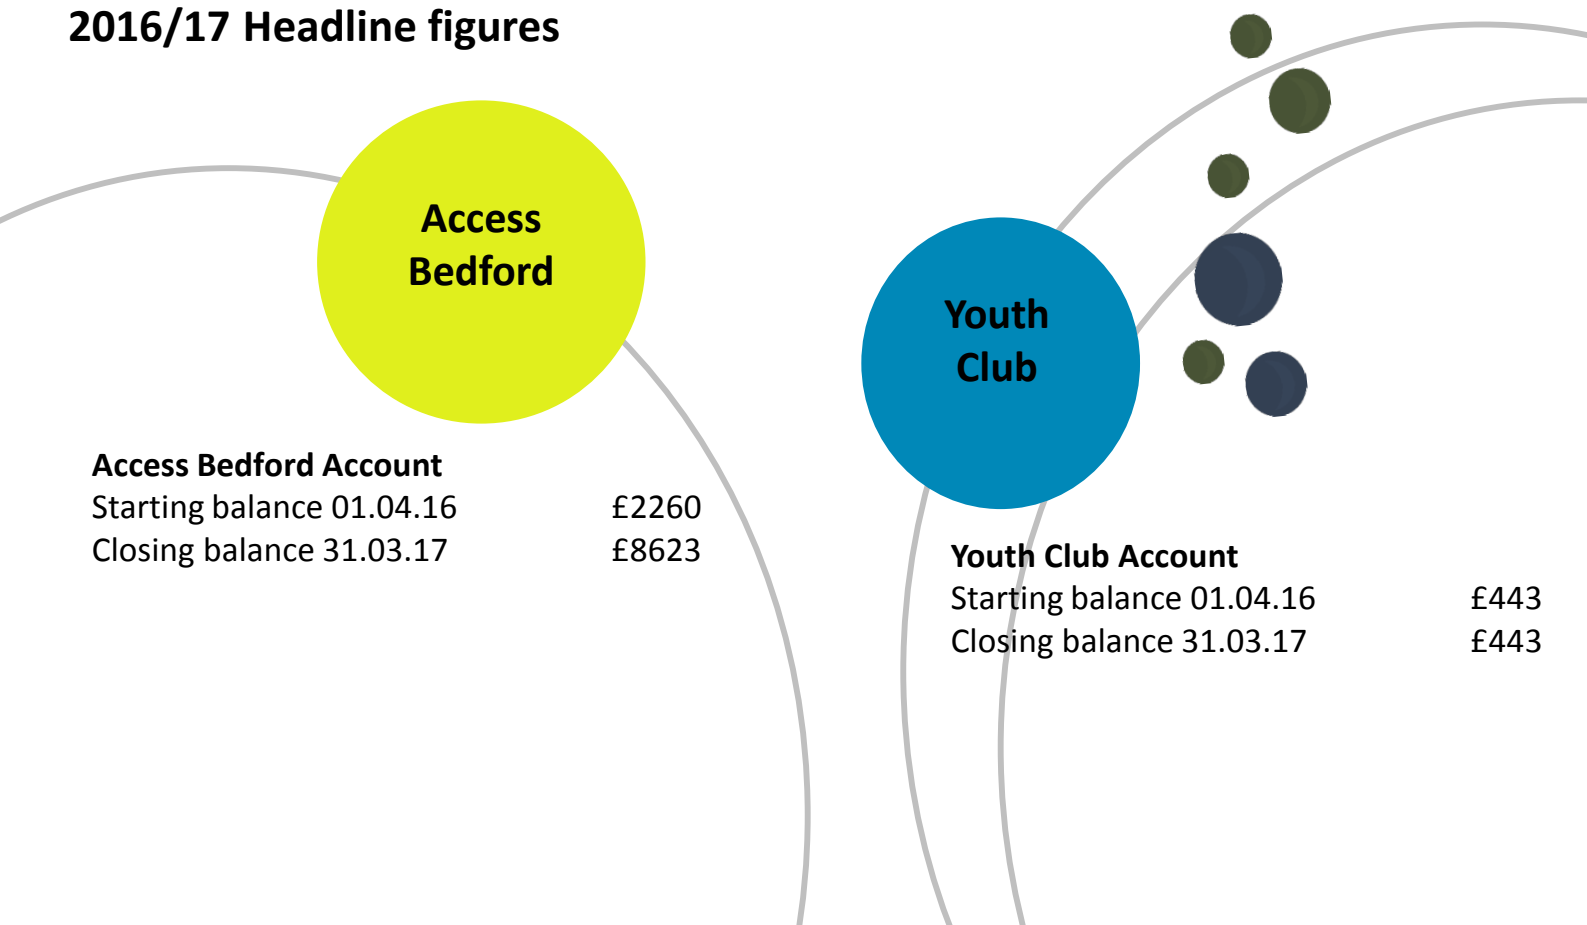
2016/17 Headline figures

Access Bedford

Youth Club

Access Bedford Account
Starting balance 01.04.16 £2260
Closing balance 31.03.17 £8623

Youth Club Account
Starting balance 01.04.16 £443
Closing balance 31.03.17 £443